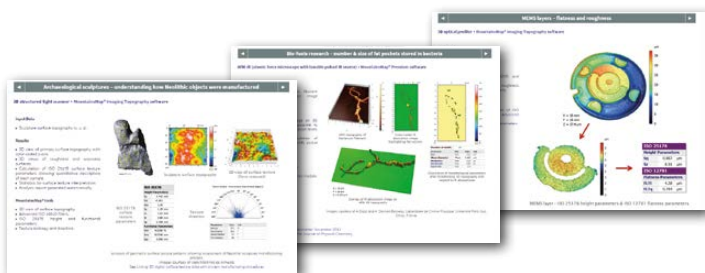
Archaeological sculptures – understanding how Neolithic objects were manufactured

Bio fuels research – number & size of fat pockets stored in bacteria

MEMS layers – flatness and roughness

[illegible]

Results

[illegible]

MEMS layer - ISO 25178 height parameters & ISO 12781 flatness parameters